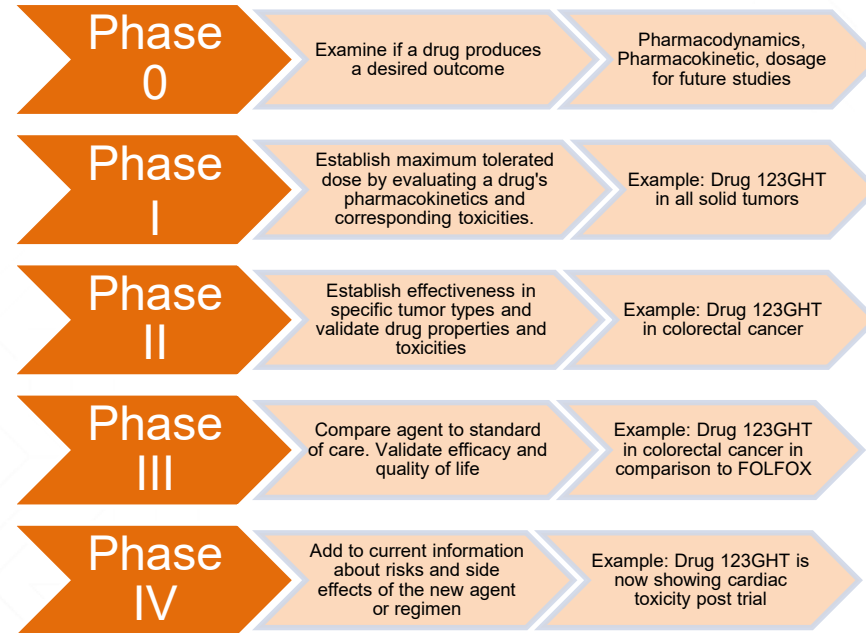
Phase 0

Examine if a drug produces a desired outcome

Pharmacodynamics, Pharmacokinetic, dosage for future studies

Phase I

Establish maximum tolerated dose by evaluating a drug's pharmacokinetics and corresponding toxicities.

Example: Drug 123GHT in all solid tumors

Phase II

Establish effectiveness in specific tumor types and validate drug properties and toxicities

Example: Drug 123GHT in colorectal cancer

Phase III

Compare agent to standard of care. Validate efficacy and quality of life

Example: Drug 123GHT in colorectal cancer in comparison to FOLFOX

Phase IV

Add to current information about risks and side effects of the new agent or regimen

Example: Drug 123GHT is now showing cardiac toxicity post trial